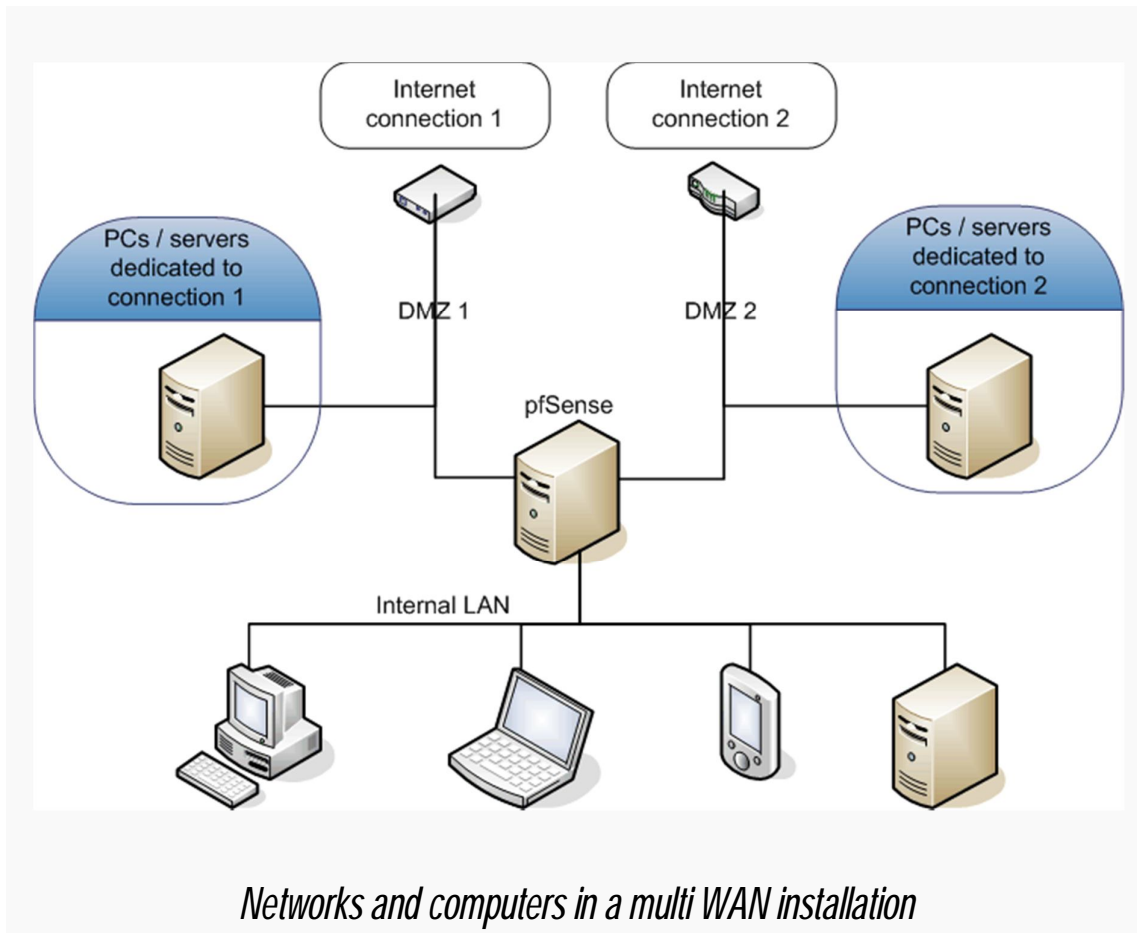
Internet connection 1

Internet connection 2

PCs / servers dedicated to connection 1

DMZ 1

DMZ 2

PCs / servers dedicated to connection 2

pfSense

Internal LAN

Networks and computers in a multi WAN installation